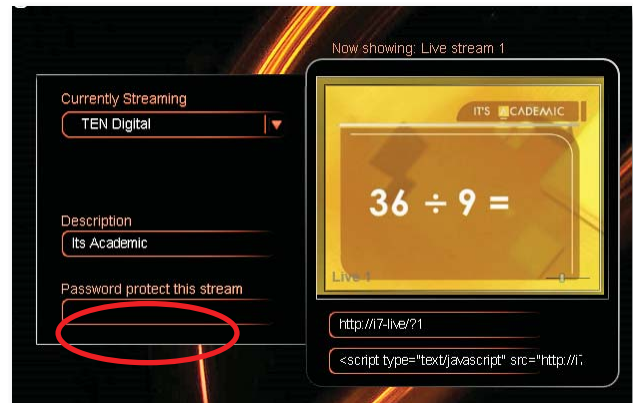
Now showing: Live stream 1

Currently Streaming

TEN Digital

Description

Its Academic

Password protect this stream

IT'S ACADEMIC

$36 \div 9 =$

Live 1

http://i7-live/?1

<script type="text/javascript" src="http://i7